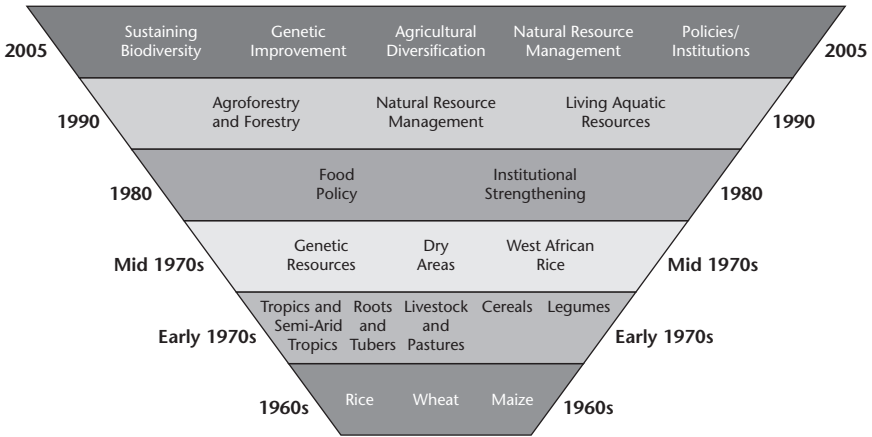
2005 Sustaining Biodiversity Genetic Improvement Agricultural Diversification Natural Resource Management Policies/ Institutions 2005

1990 Agroforestry and Forestry Natural Resource Management Living Aquatic Resources 1990

1980 Food Policy Institutional Strengthening 1980

Mid 1970s Genetic Resources Dry Areas West African Rice Mid 1970s

Early 1970s Tropics and Semi-Arid Tropics Roots and Tubers Livestock and Pastures Cereals Legumes Early 1970s

1960s Rice Wheat Maize 1960s